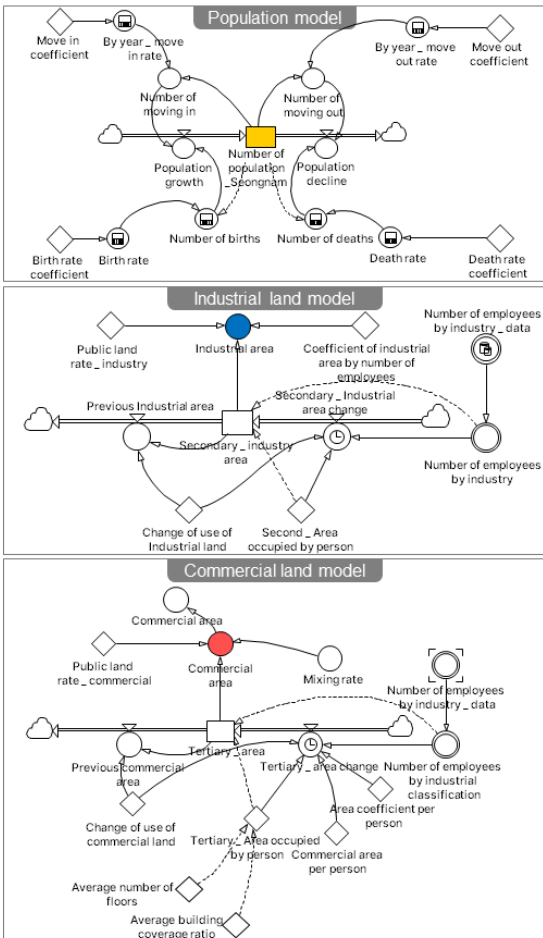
Population model

Move in coefficient

By year _ move in rate

By year _ move out rate

Move out coefficient

Number of moving in

Number of moving out

Population growth

Number of population _Seongnam

Population decline

Number of births

Number of deaths

Birth rate coefficient

Birth rate

Death rate

Death rate coefficient

Industrial land model

Public land rate _ industry

Industrial area

Coefficient of industrial area by number of employees

Number of employees by industry _ data

Previous Industrial area

Secondary _ Industrial area change

Secondary _ industry area

Number of employees by industry

Change of use of Industrial land

Second _ Area occupied by person

Commercial land model

Commercial area

Public land rate _ commercial

Commercial area

Mixing rate

Number of employees by industry _ data

Tertiary _ area

Previous commercial area

Tertiary _ area change

Number of employees by industrial classification

Area coefficient per person

Change of use of commercial land

Tertiary _ Area occupied by person

Commercial area per person

Average number of floors

Average building coverage ratio